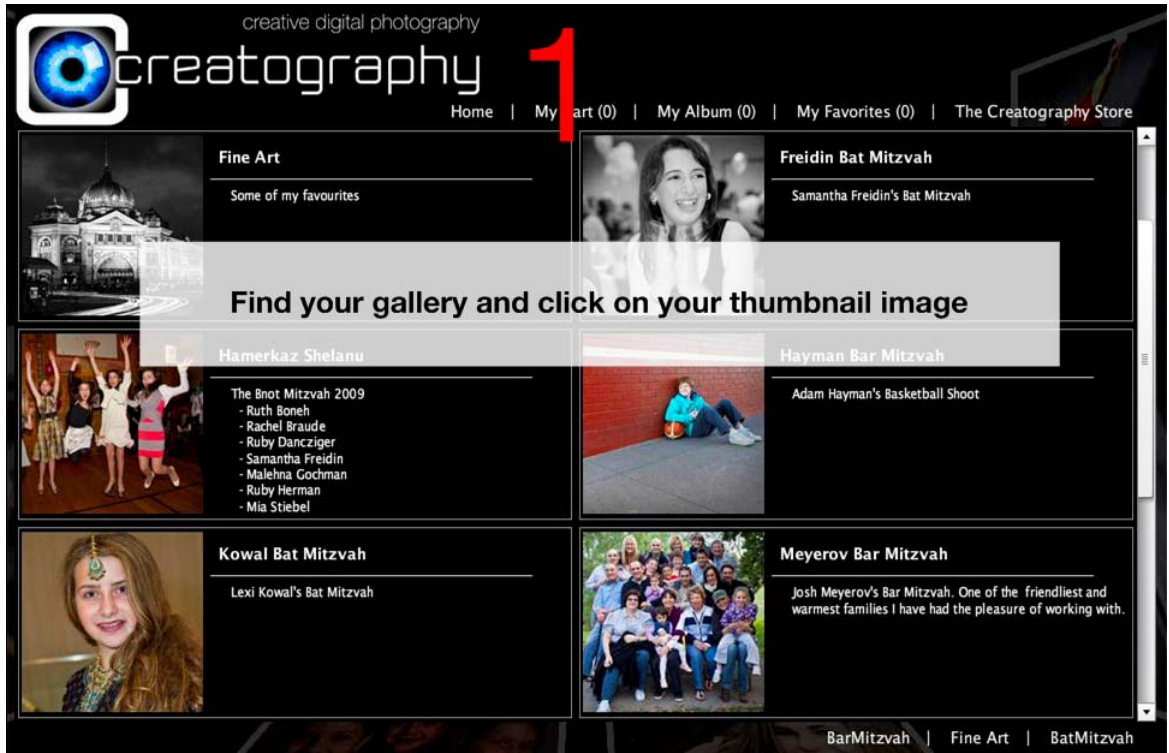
creative digital photography

creatography

1

Home | My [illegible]art (0) | My Album (0) | My Favorites (0) | The Creatography Store

Fine Art

Some of my favourites

Freidin Bat Mitzvah

Samantha Freidin's Bat Mitzvah

Find your gallery and click on your thumbnail image

Hamerkaz Shelanu

The Bnot Mitzvah 2009
- Ruth Boneh
- Rachel Braude
- Ruby Dancziger
- Samantha Freidin
- Malehna Gochman
- Ruby Herman
- Mia Stiebel

Hayman Bar Mitzvah

Adam Hayman's Basketball Shoot

Kowal Bat Mitzvah

Lexi Kowal's Bat Mitzvah

Meyerov Bar Mitzvah

Josh Meyerov's Bar Mitzvah. One of the friendliest and warmest families I have had the pleasure of working with.

BarMitzvah | Fine Art | BatMitzvah